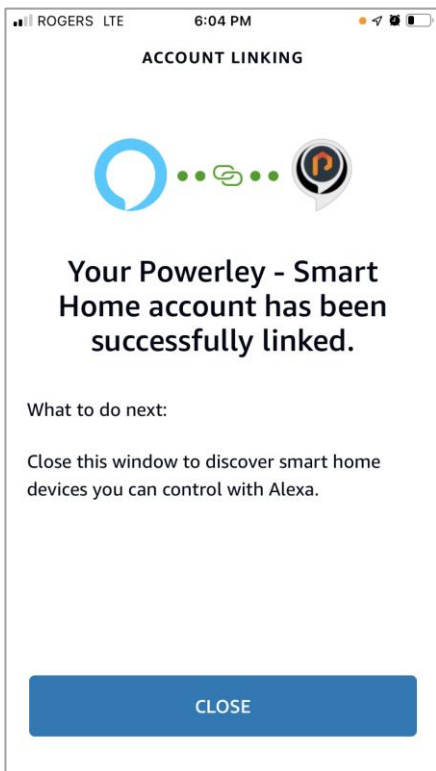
ROGERS LTE 6:04 PM

ACCOUNT LINKING

Your Powerley - Smart Home account has been successfully linked.

What to do next:

Close this window to discover smart home devices you can control with Alexa.

CLOSE